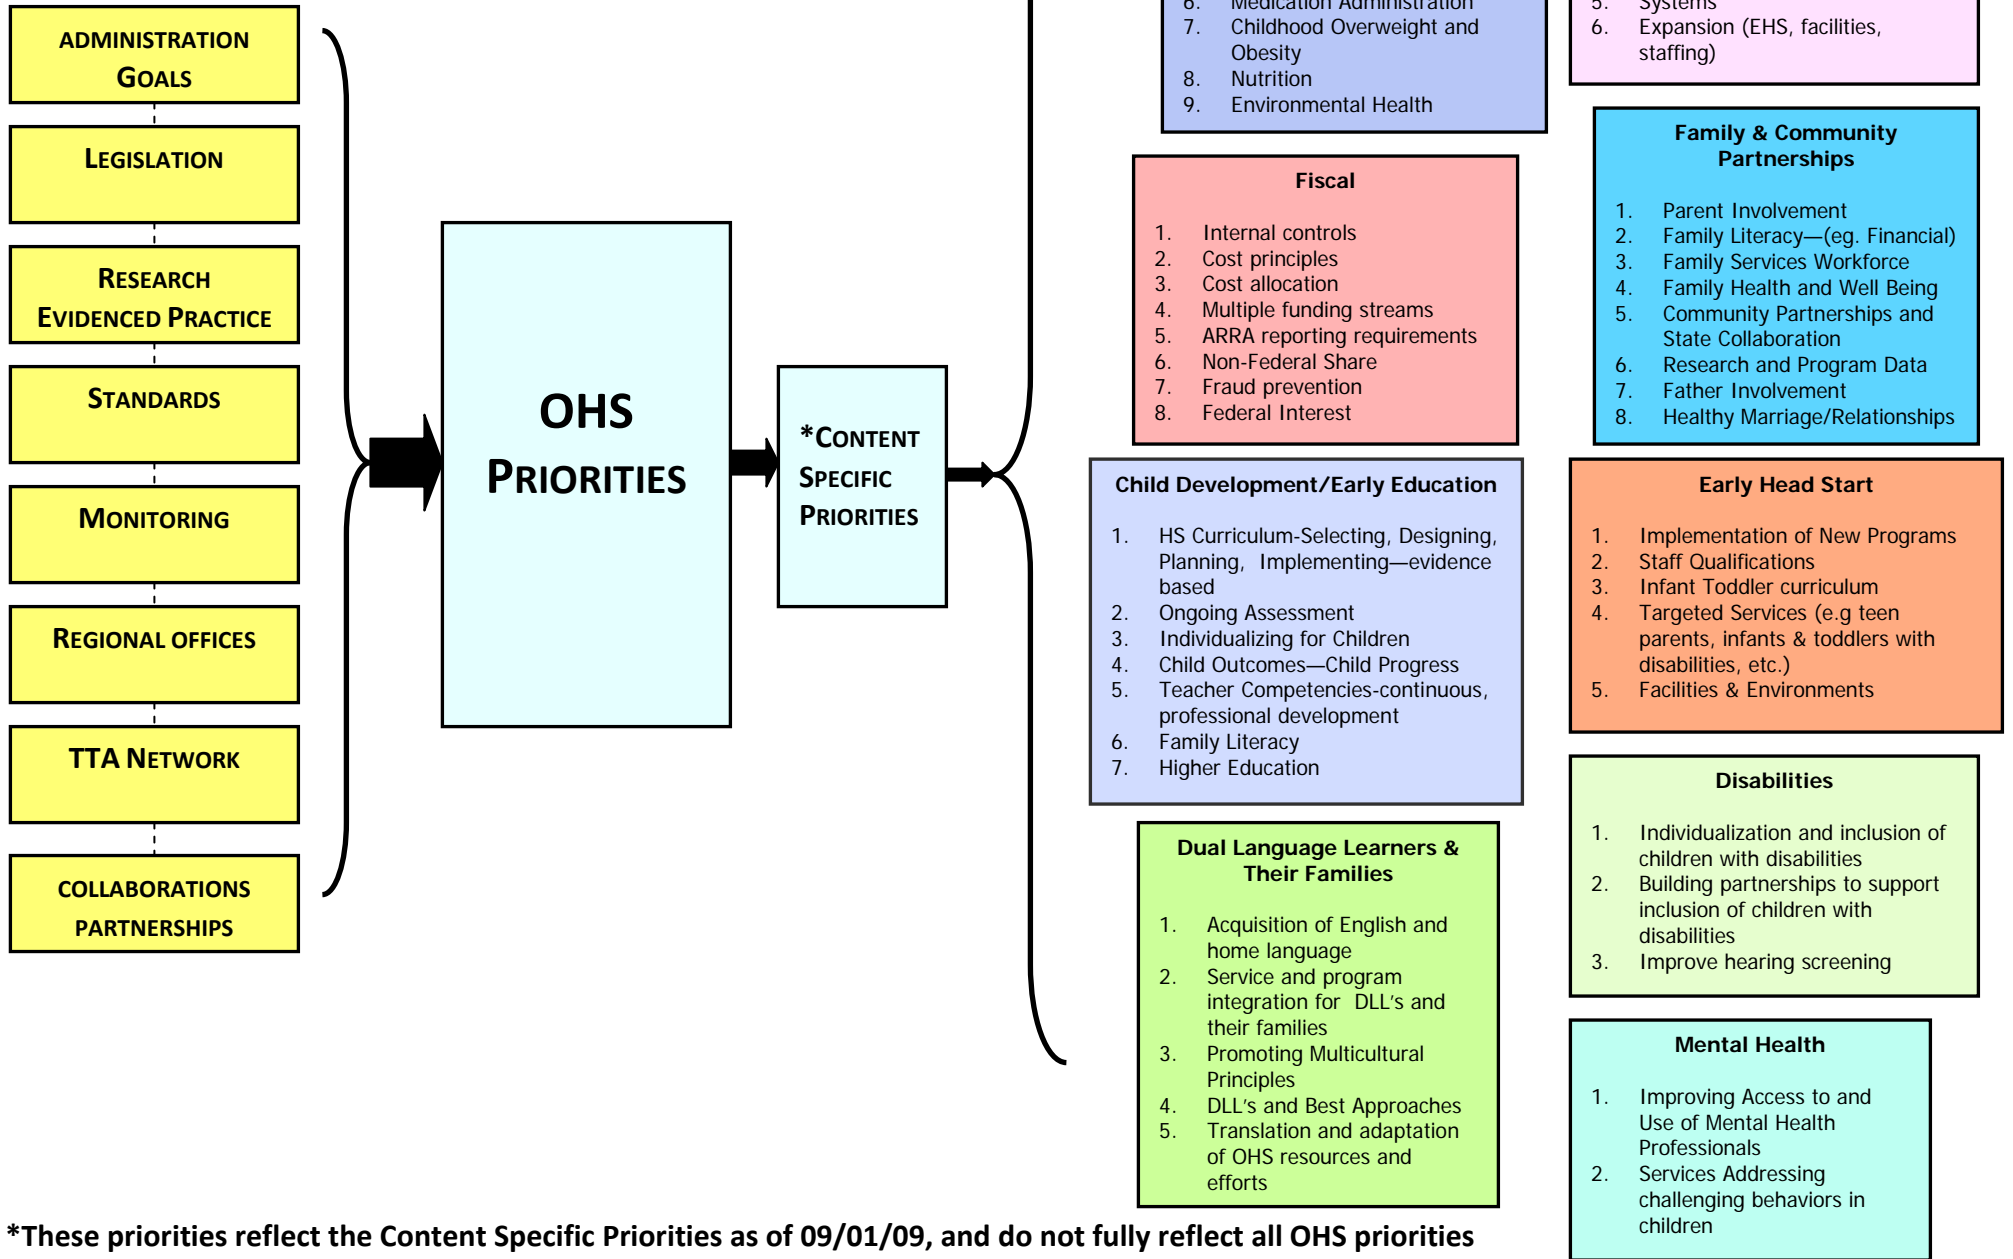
ADMINISTRATION GOALS

LEGISLATION

RESEARCH EVIDENCED PRACTICE

STANDARDS

MONITORING

REGIONAL OFFICES

TTA NETWORK

COLLABORATIONS PARTNERSHIPS

OHS PRIORITIES

*CONTENT SPECIFIC PRIORITIES

6. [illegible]
7. Childhood Overweight and Obesity
8. Nutrition
9. Environmental Health

Fiscal

1. Internal controls
2. Cost principles
3. Cost allocation
4. Multiple funding streams
5. ARRA reporting requirements
6. Non-Federal Share
7. Fraud prevention
8. Federal Interest

Child Development/Early Education

1. HS Curriculum-Selecting, Designing, Planning, Implementing—evidence based
2. Ongoing Assessment
3. Individualizing for Children
4. Child Outcomes—Child Progress
5. Teacher Competencies-continuous, professional development
6. Family Literacy
7. Higher Education

Dual Language Learners & Their Families

1. Acquisition of English and home language
2. Service and program integration for DLL's and their families
3. Promoting Multicultural Principles
4. DLL's and Best Approaches
5. Translation and adaptation of OHS resources and efforts

5. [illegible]
6. Expansion (EHS, facilities, staffing)

Family & Community Partnerships

1. Parent Involvement
2. Family Literacy—(eg. Financial)
3. Family Services Workforce
4. Family Health and Well Being
5. Community Partnerships and State Collaboration
6. Research and Program Data
7. Father Involvement
8. Healthy Marriage/Relationships

Early Head Start

1. Implementation of New Programs
2. Staff Qualifications
3. Infant Toddler curriculum
4. Targeted Services (e.g teen parents, infants & toddlers with disabilities, etc.)
5. Facilities & Environments

Disabilities

1. Individualization and inclusion of children with disabilities
2. Building partnerships to support inclusion of children with disabilities
3. Improve hearing screening

Mental Health

1. Improving Access to and Use of Mental Health Professionals
2. Services Addressing challenging behaviors in children

*These priorities reflect the Content Specific Priorities as of 09/01/09, and do not fully reflect all OHS priorities